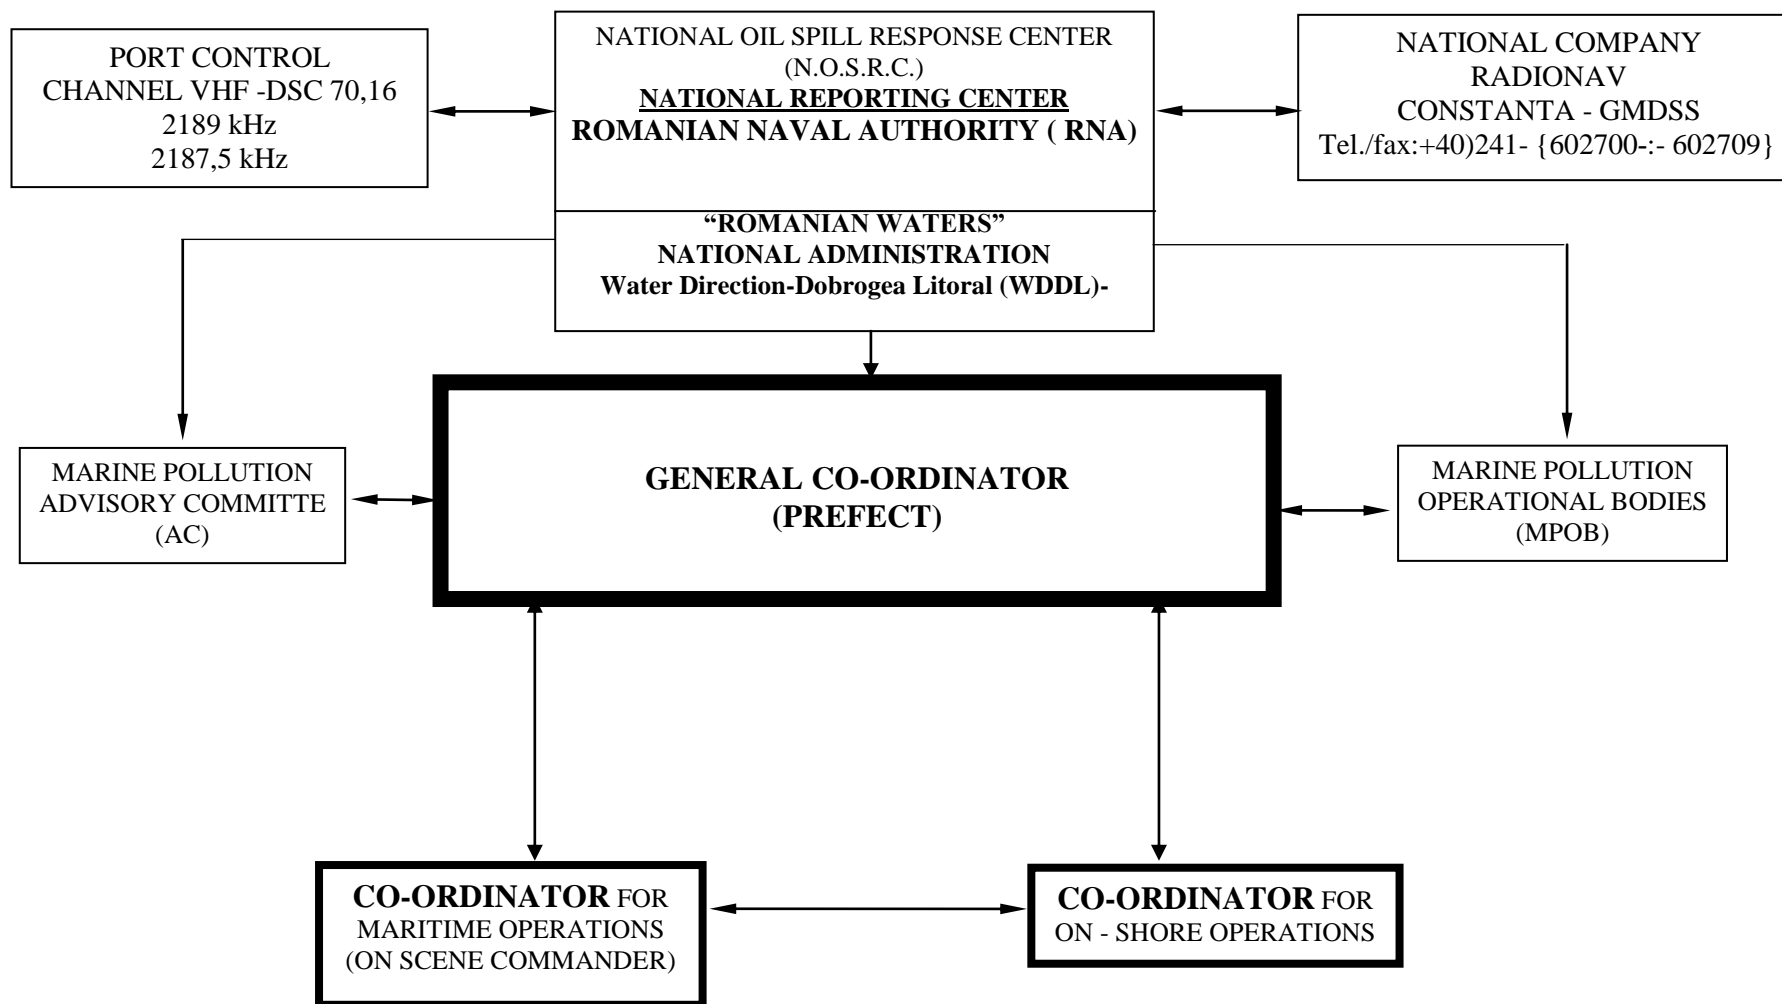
PORT CONTROL
CHANNEL VHF -DSC 70,16
2189 kHz
2187,5 kHz

NATIONAL OIL SPILL RESPONSE CENTER
(N.O.S.R.C.)
NATIONAL REPORTING CENTER
ROMANIAN NAVAL AUTHORITY ( RNA)

“ROMANIAN WATERS”
NATIONAL ADMINISTRATION
Water Direction-Dobrogea Litoral (WDDL)-

NATIONAL COMPANY
RADIONAV
CONSTANTA - GMDSS
Tel./fax:+40)241- {602700-:- 602709}

MARINE POLLUTION
ADVISORY COMMITTE
(AC)

GENERAL CO-ORDINATOR
(PREFECT)

MARINE POLLUTION
OPERATIONAL BODIES
(MPOB)

CO-ORDINATOR FOR
MARITIME OPERATIONS
(ON SCENE COMMANDER)

CO-ORDINATOR FOR
ON - SHORE OPERATIONS